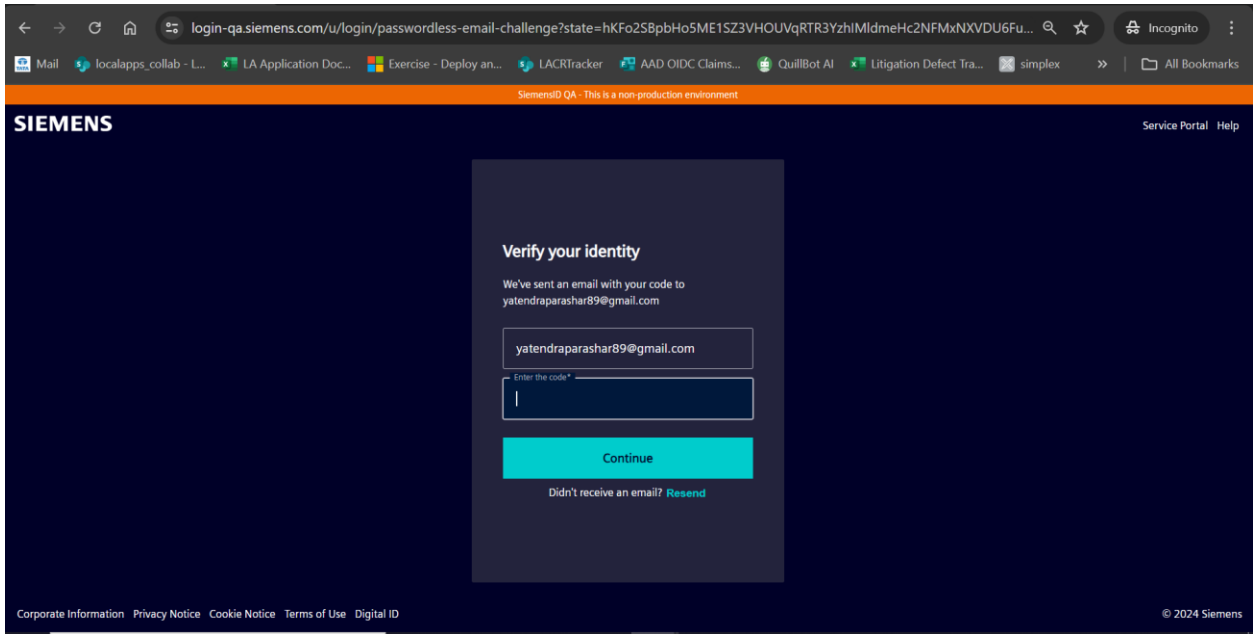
login-qa.siemens.com/u/login/passwordless-email-challenge?state=hKFo2SBpbHo5ME1SZ3VHOUVqRTR3YzhIMldmeHc2NFMxNXVDU6Fu...

Incognito

Mail localapps_collab - L... LA Application Doc... Exercise - Deploy an... LACRTracker AAD OIDC Claims... QuillBot AI Litigation Defect Tra... simplex » All Bookmarks

SiemensID QA - This is a non-production environment

SIEMENS

Service Portal Help

Verify your identity

We've sent an email with your code to yatendraparashar89@gmail.com

yatendraparashar89@gmail.com

Enter the code*

Continue

Didn't receive an email? Resend

Corporate Information Privacy Notice Cookie Notice Terms of Use Digital ID

© 2024 Siemens